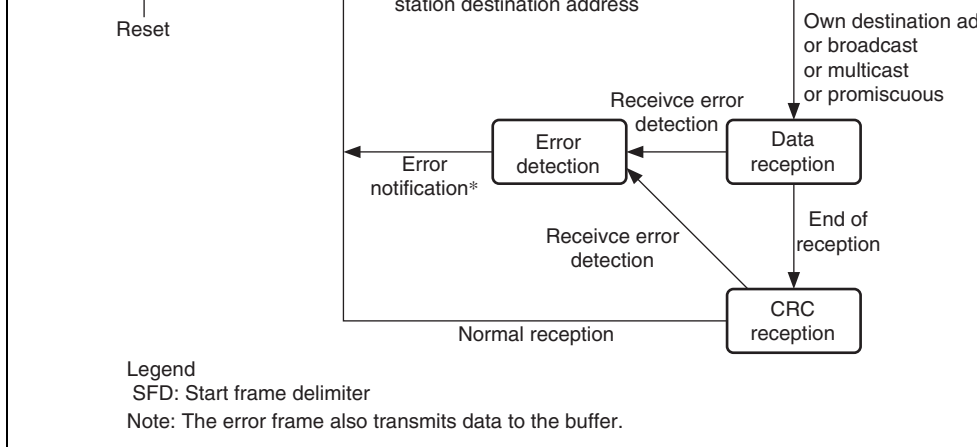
station destination address

Reset

Own destination ad
or broadcast
or multicast
or promiscuous

Receivce error detection

Error detection

Data reception

Error notification*

End of reception

Receivce error detection

CRC reception

Normal reception

Legend
SFD: Start frame delimiter
Note: The error frame also transmits data to the buffer.